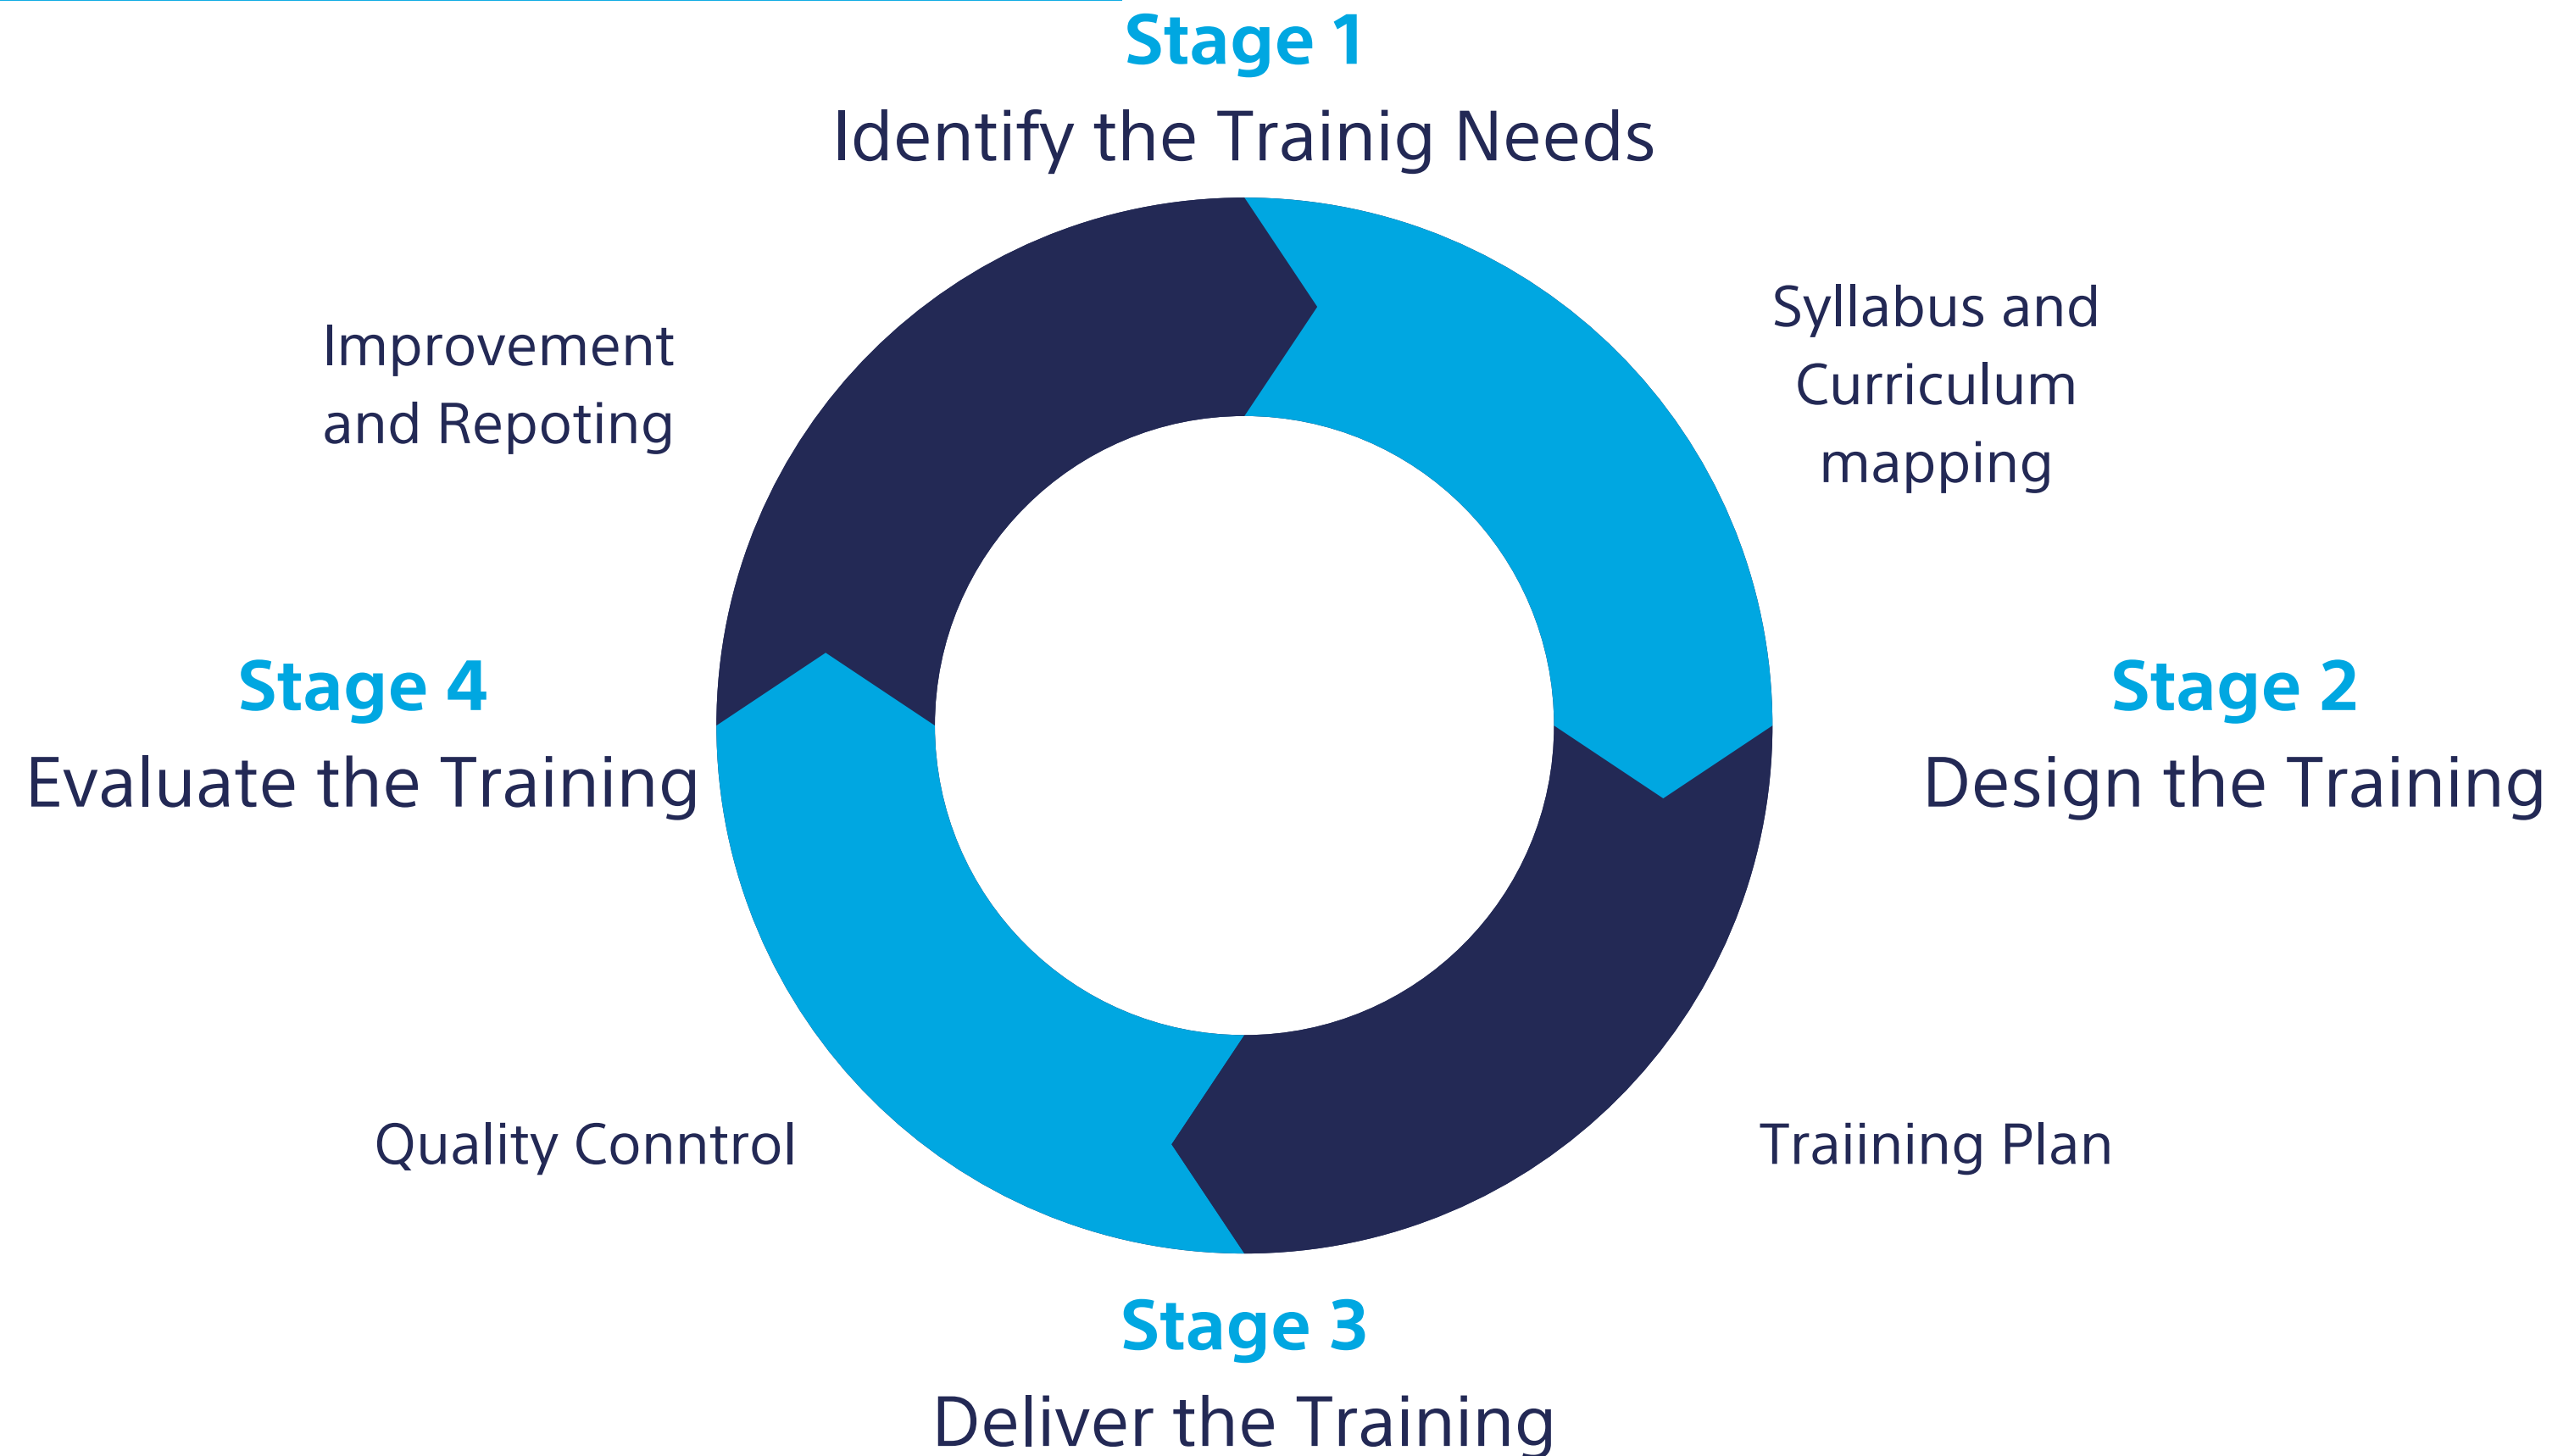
Stage 1
Identify the Trainig Needs

Improvement and Repoting

Syllabus and Curriculum mapping

Stage 4
Evaluate the Training

Stage 2
Design the Training

Quality Conntrol

Traiining Plan

Stage 3
Deliver the Training